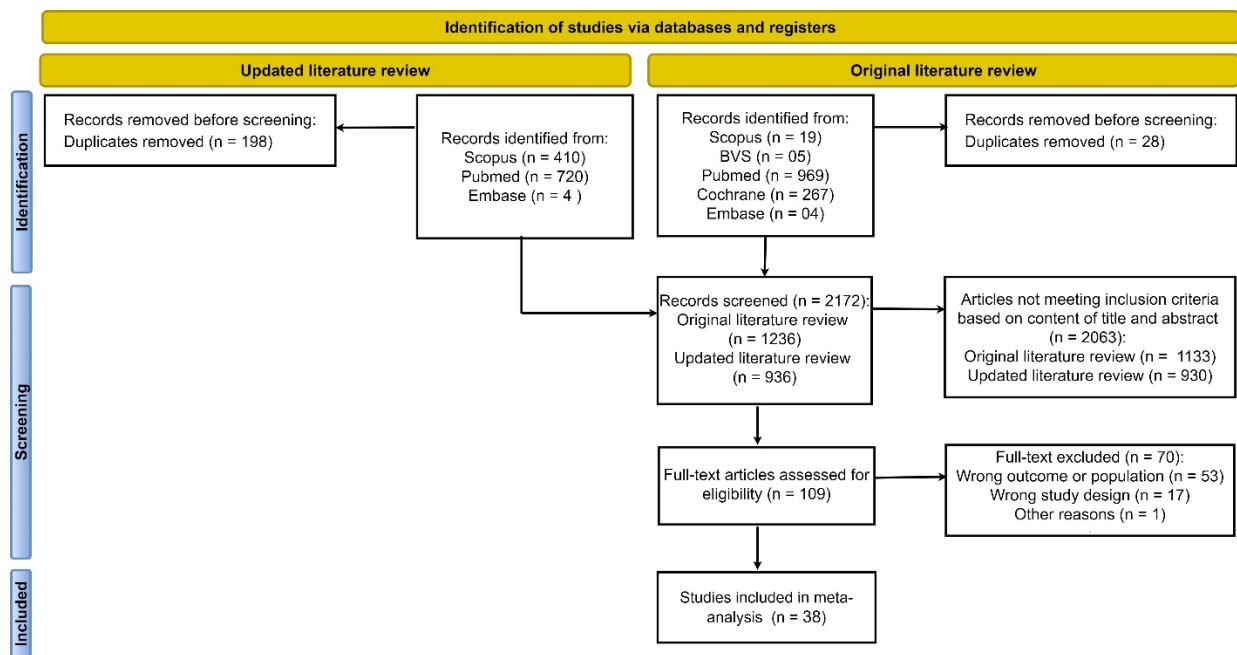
Identification of studies via databases and registers

Updated literature review

Original literature review

Identification

Records removed before screening:
Duplicates removed (n = 198)

Records identified from:
Scopus (n = 410)
Pubmed (n = 720)
Embase (n = 4 )

Records identified from:
Scopus (n = 19)
BVS (n = 05)
Pubmed (n = 969)
Cochrane (n = 267)
Embase (n = 04)

Records removed before screening:
Duplicates removed (n = 28)

Screening

Records screened (n = 2172):
Original literature review
(n = 1236)
Updated literature review
(n = 936)

Articles not meeting inclusion criteria based on content of title and abstract
(n = 2063):
Original literature review (n = 1133)
Updated literature review (n = 930)

Full-text articles assessed for eligibility (n = 109)

Full-text excluded (n = 70):
Wrong outcome or population (n = 53)
Wrong study design (n = 17)
Other reasons (n = 1)

Included

Studies included in meta-analysis (n = 38)